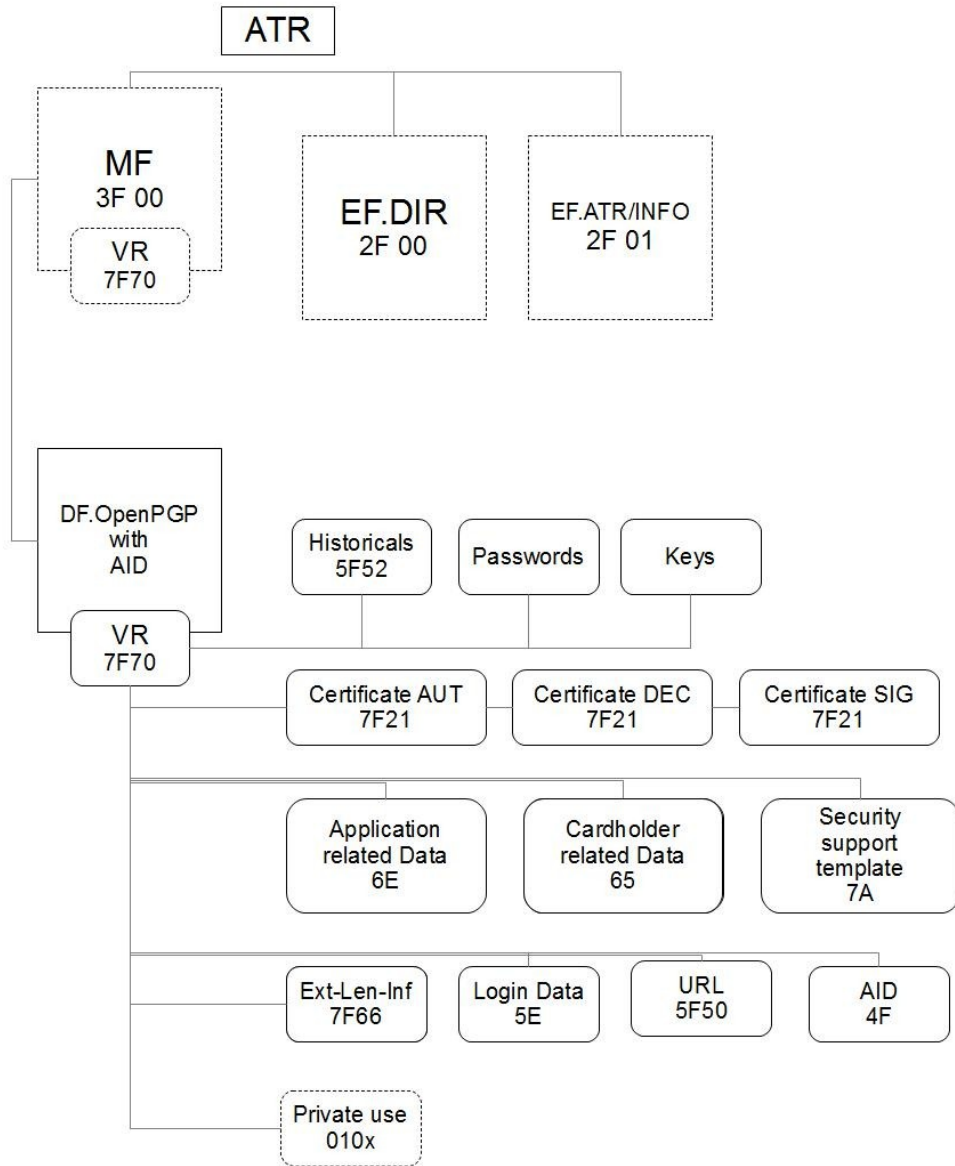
ATR

MF
3F 00

VR
7F70

EF.DIR
2F 00

EF.ATR/INFO
2F 01

DF.OpenPGP
with
AID

VR
7F70

Historicals
5F52

Passwords

Keys

Certificate AUT
7F21

Certificate DEC
7F21

Certificate SIG
7F21

Application
related Data
6E

Cardholder
related Data
65

Security
support
template
7A

Ext-Len-Inf
7F66

Login Data
5E

URL
5F50

AID
4F

Private use
010x